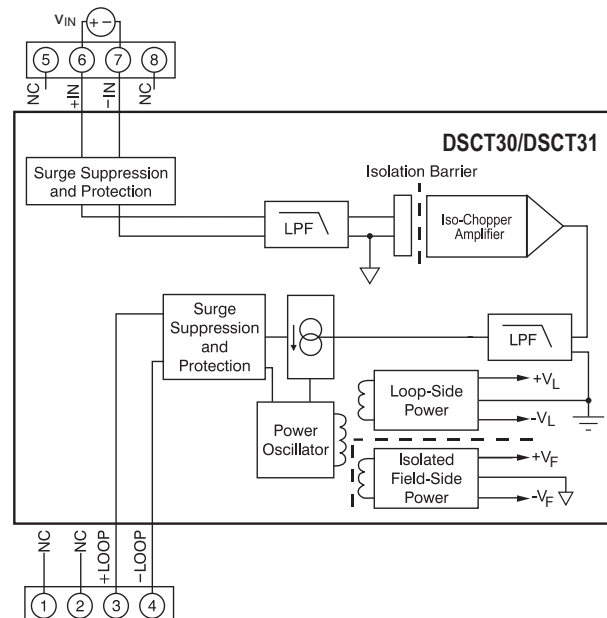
$V_{IN}$ + −

5 6 7 8

NC +IN −IN NC

DSCT30/DSCT31

Surge Suppression and Protection

Isolation Barrier

LPF

Iso-Chopper Amplifier

Surge Suppression and Protection

LPF

Loop-Side Power

$+V_L$

$-V_L$

Power Oscillator

Isolated Field-Side Power

$+V_F$

$-V_F$

NC NC +LOOP −LOOP

1 2 3 4